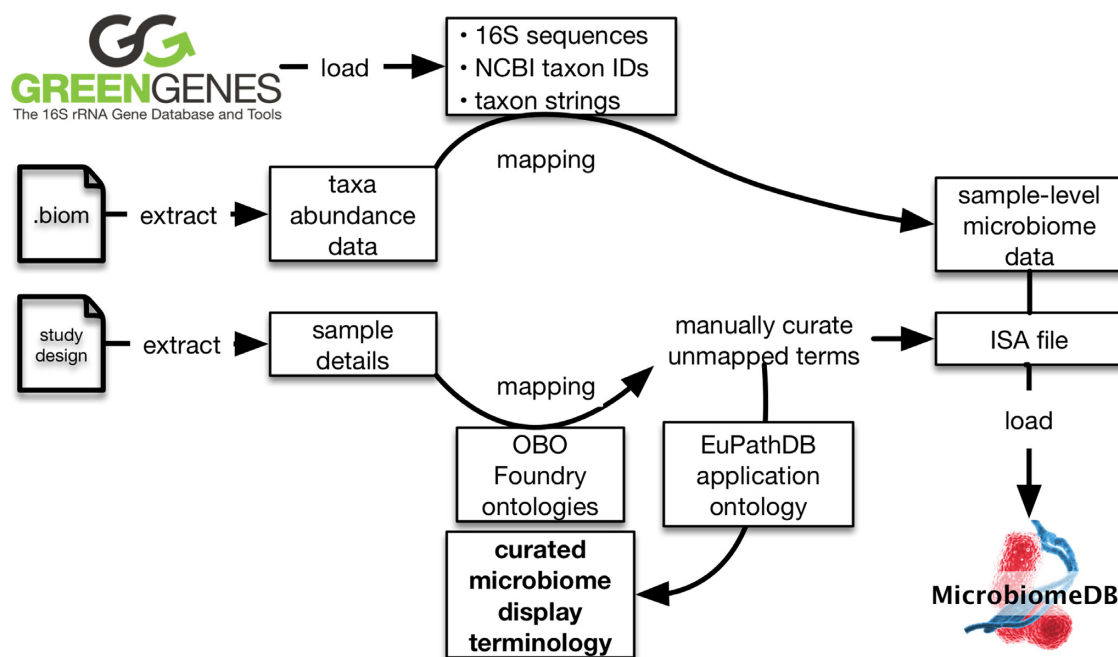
GG
GREENGENES
The 16S rRNA Gene Database and Tools

load

• 16S sequences
• NCBI taxon IDs
• taxon strings

mapping

.biom

extract

taxa abundance data

sample-level microbiome data

study design

extract

sample details

manually curate unmapped terms

ISA file

mapping

load

OBO Foundry ontologies

EuPathDB application ontology

curated microbiome display terminology

MicrobiomeDB